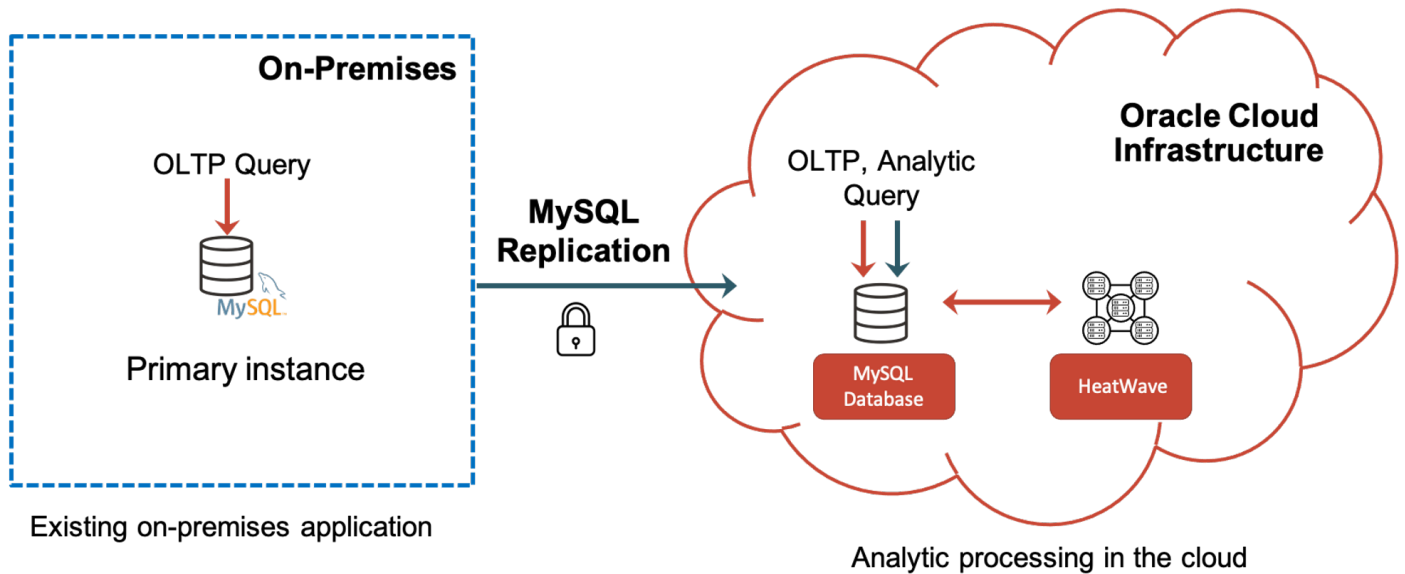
On-Premises

OLTP Query

MySQL

Primary instance

Existing on-premises application

MySQL Replication

Oracle Cloud Infrastructure

OLTP, Analytic Query

MySQL Database

HeatWave

Analytic processing in the cloud